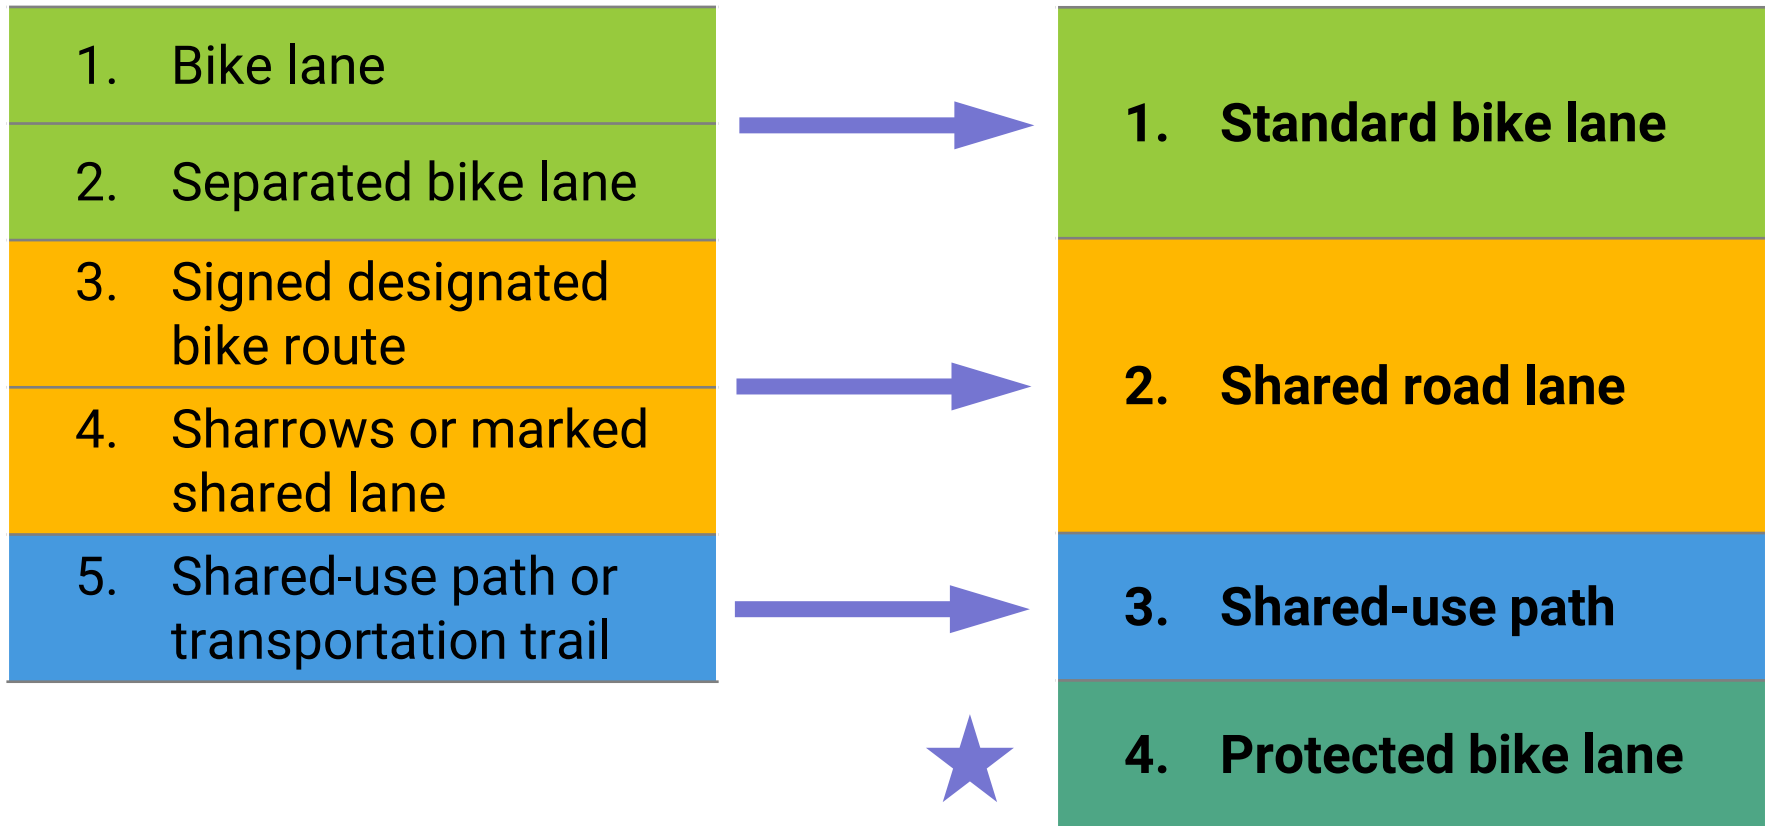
1. Bike lane

2. Separated bike lane

3. Signed designated bike route

4. Sharrows or marked shared lane

5. Shared-use path or transportation trail

1. Standard bike lane

2. Shared road lane

3. Shared-use path

4. Protected bike lane